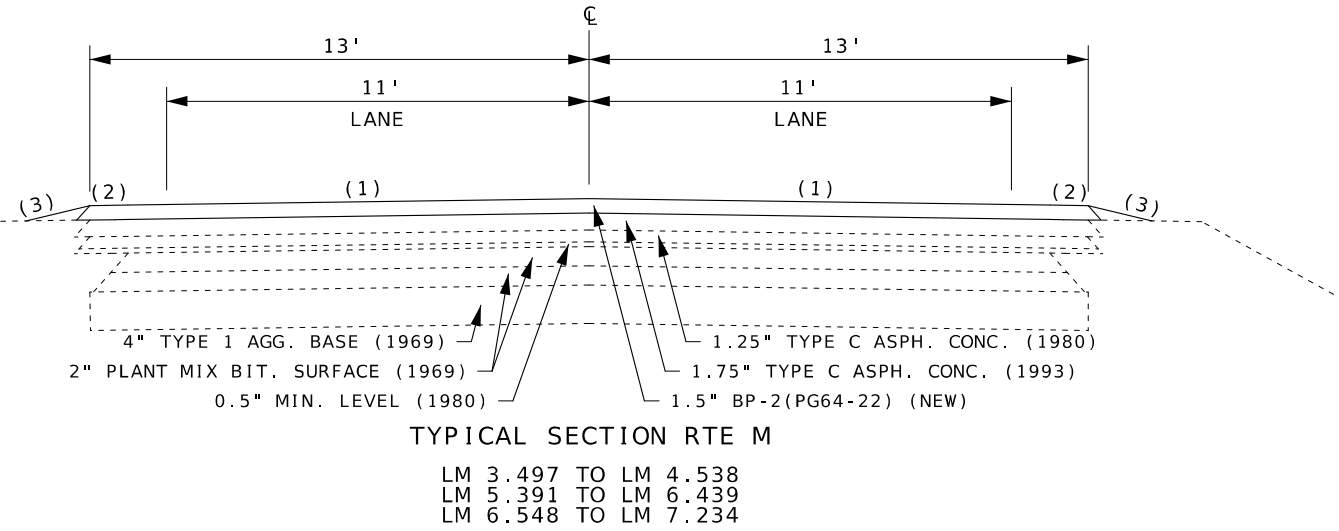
℄

13'

13'

11'

LANE

11'

LANE

(3)

(2)

(1)

(1)

(2)

(3)

4" TYPE 1 AGG. BASE (1969)

2" PLANT MIX BIT. SURFACE (1969)

0.5" MIN. LEVEL (1980)

1.25" TYPE C ASPH. CONC. (1980)

1.75" TYPE C ASPH. CONC. (1993)

1.5" BP-2(PG64-22) (NEW)

TYPICAL SECTION RTE M

LM 3.497 TO LM 4.538
LM 5.391 TO LM 6.439
LM 6.548 TO LM 7.234